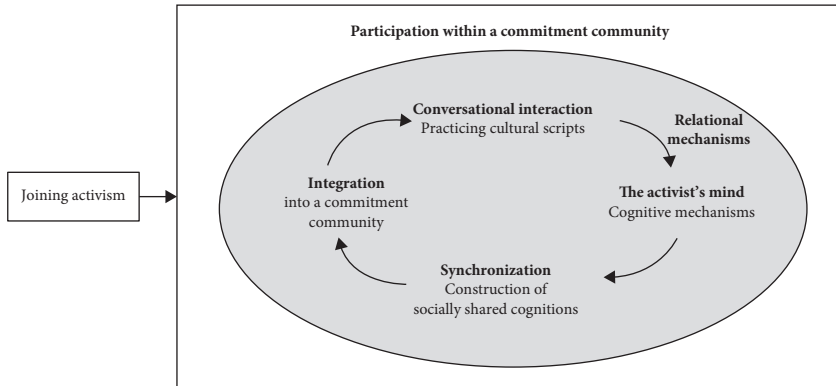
Joining activism

Participation within a commitment community

Conversational interaction
Practicing cultural scripts

Relational mechanisms

The activist's mind
Cognitive mechanisms

Synchronization
Construction of socially shared cognitions

Integration
into a commitment community